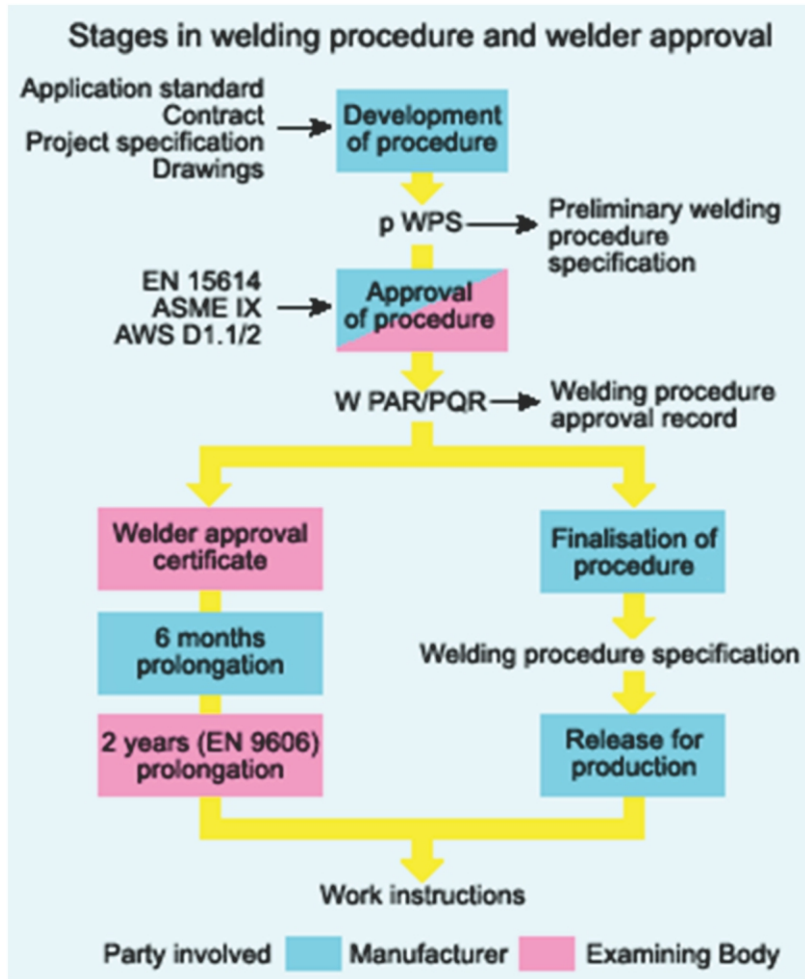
Stages in welding procedure and welder approval

Application standard
Contract
Project specification
Drawings

Development of procedure

p WPS

Preliminary welding procedure specification

EN 15614
ASME IX
AWS D1.1/2

Approval of procedure

W PAR/PQR

Welding procedure approval record

Welder approval certificate

6 months prolongation

2 years (EN 9606) prolongation

Finalisation of procedure

Welding procedure specification

Release for production

Work instructions

Party involved Manufacturer Examining Body